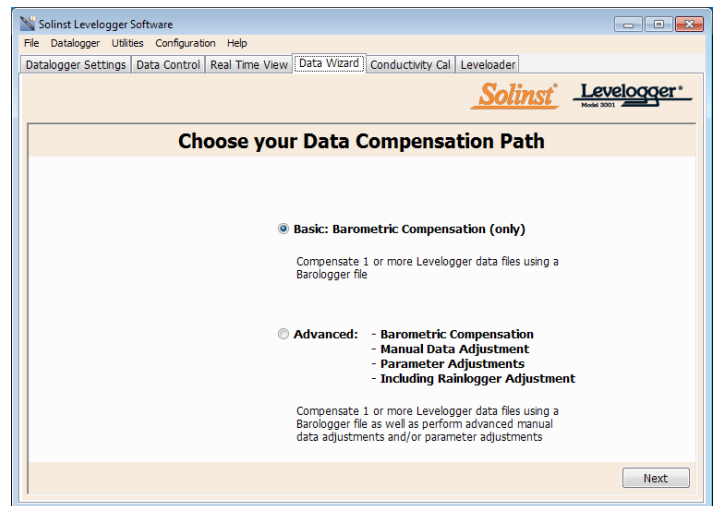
Solinst Levelogger Software

File Datalogger Utilities Configuration Help

Datalogger Settings | Data Control | Real Time View | Data Wizard | Conductivity Cal | Leveloader

Solinst®

Levelogger®
Model 3001

Choose your Data Compensation Path

Basic: Barometric Compensation (only)

Compensate 1 or more Levelogger data files using a Barologger file

Advanced: - Barometric Compensation
- Manual Data Adjustment
- Parameter Adjustments
- Including Rainlogger Adjustment

Compensate 1 or more Levelogger data files using a Barologger file as well as perform advanced manual data adjustments and/or parameter adjustments

Next